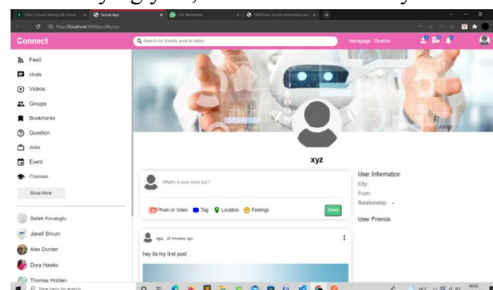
Connect

Search for friends, post or video

Homepage Timeline

Feed
chats
Videos
Groups
Bookmarks
Question
Jobs
Event
Courses

Show More

Selek Kocaoglu
Janell Shrum
Alex Durden
Dora Hawks
Thomas Holden

xyz

What's in your mind xyz?

Photo or Video
Tag
Location
Feelings

Share

xyz 29 minutes ago

hey its my first post

User Information
City:
From:
Relationship: -

User Friends